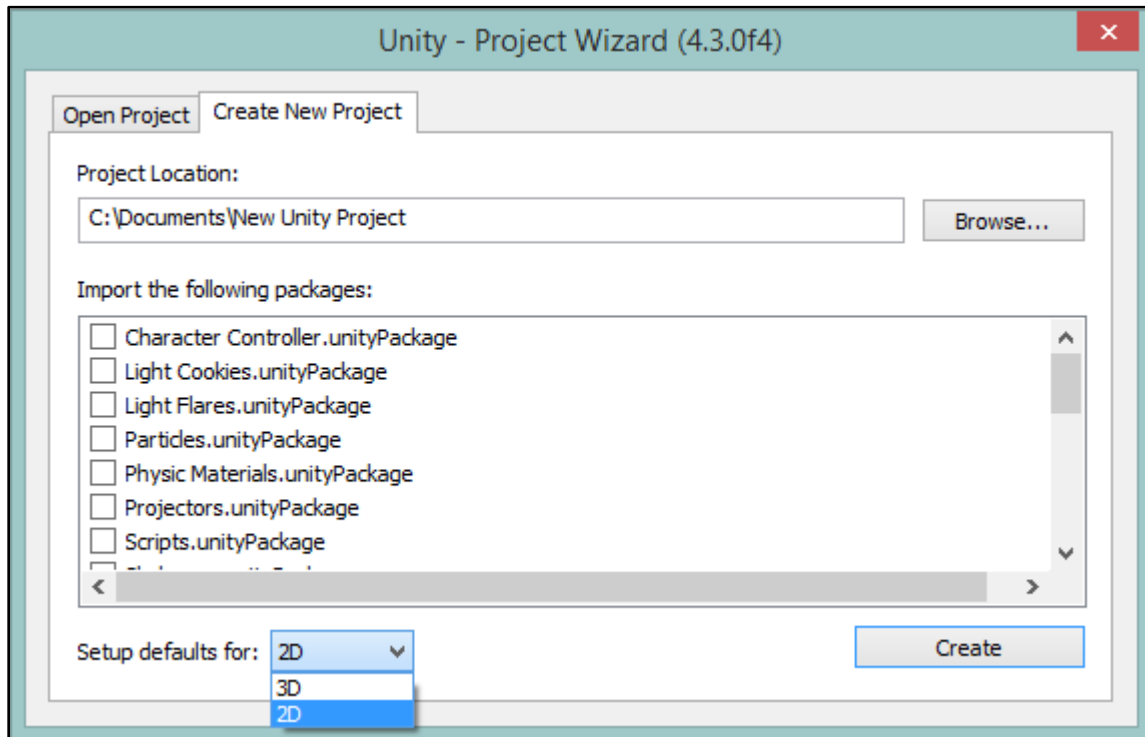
Unity - Project Wizard (4.3.0f4)

Open Project
Create New Project

Project Location:
C:\Documents\New Unity Project
Browse...

Import the following packages:
Character Controller.unityPackage
Light Cookies.unityPackage
Light Flares.unityPackage
Particles.unityPackage
Physic Materials.unityPackage
Projectors.unityPackage
Scripts.unityPackage
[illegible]

Setup defaults for: 2D
3D
2D
Create